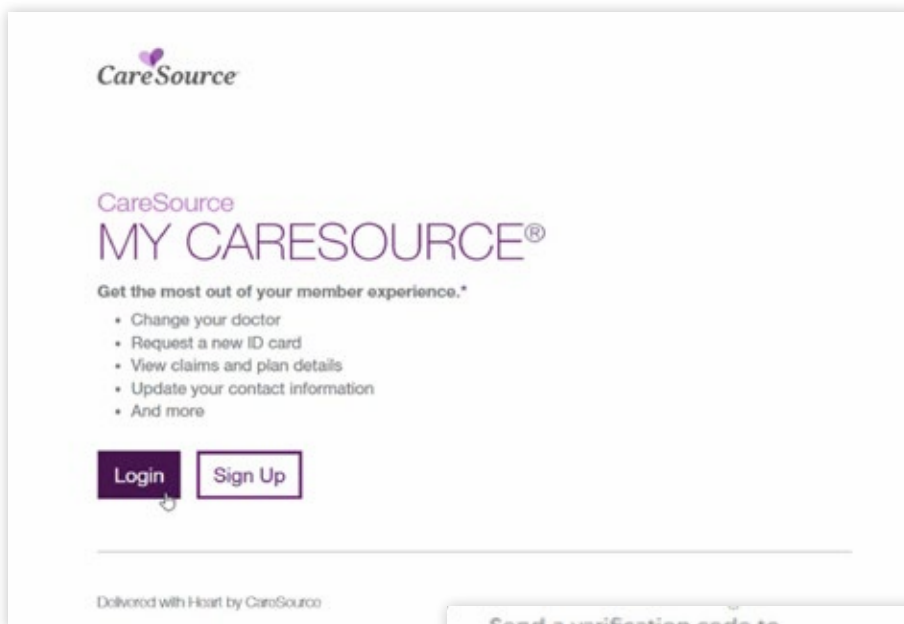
CareSource

CareSource
MY CARESOURCE®

Get the most out of your member experience.*

- Change your doctor
- Request a new ID card
- View claims and plan details
- Update your contact information
- And more

Login Sign Up

Delivered with Heart by CareSource

Send a verification code to